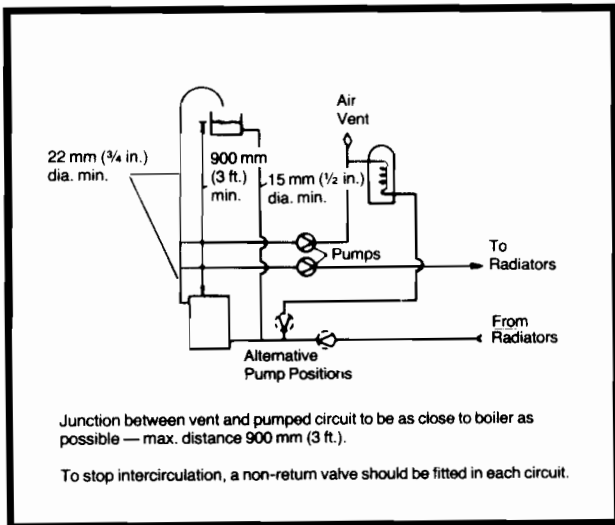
Air Vent

22 mm (¾ in.) dia. min.

900 mm (3 ft.) min.

15 mm (½ in.) dia. min.

Pumps

To Radiators

From Radiators

Alternative Pump Positions

Junction between vent and pumped circuit to be as close to boiler as possible — max. distance 900 mm (3 ft.).

To stop intercirculation, a non-return valve should be fitted in each circuit.